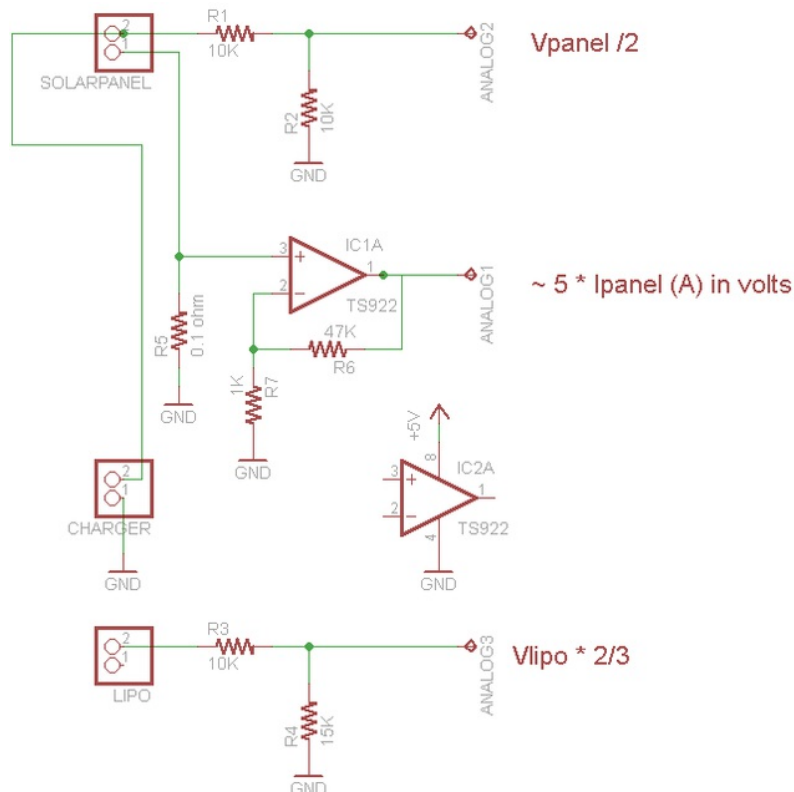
2
1
SOLARPANEL
R1
10K
ANALOG2
Vpanel /2
R2
10K
GND
3
2
IC1A
1
TS922
ANALOG1
~ 5 * Ipanel (A) in volts
R5
0.1 ohm
GND
47K
R6
1K
R7
GND
+5V
8
3
2
IC2A
1
TS922
4
GND
2
1
CHARGER
GND
2
1
LIPO
R3
10K
ANALOG3
Vlipo * 2/3
R4
15K
GND